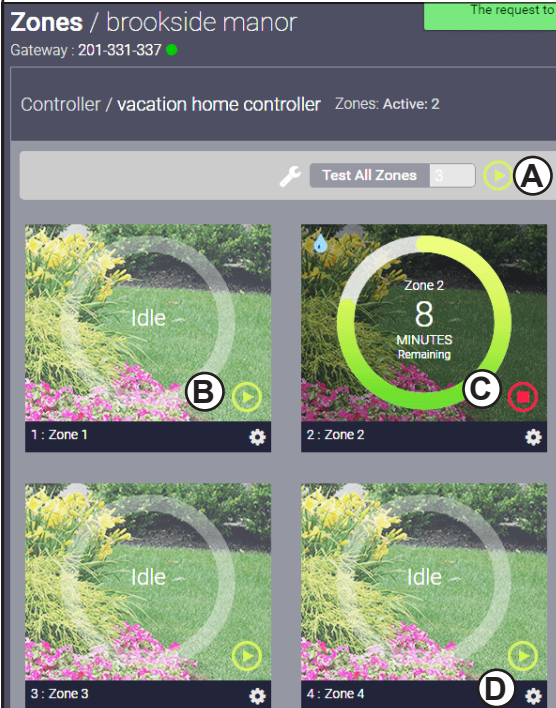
Zones / brookside manor
Gateway : 201-331-337

The request to

Controller / vacation home controller Zones: Active: 2

Test All Zones 3

A

Idle

B

1 : Zone 1

Zone 2
8
MINUTES
Remaining

C

2 : Zone 2

Idle

3 : Zone 3

Idle

D

4 : Zone 4